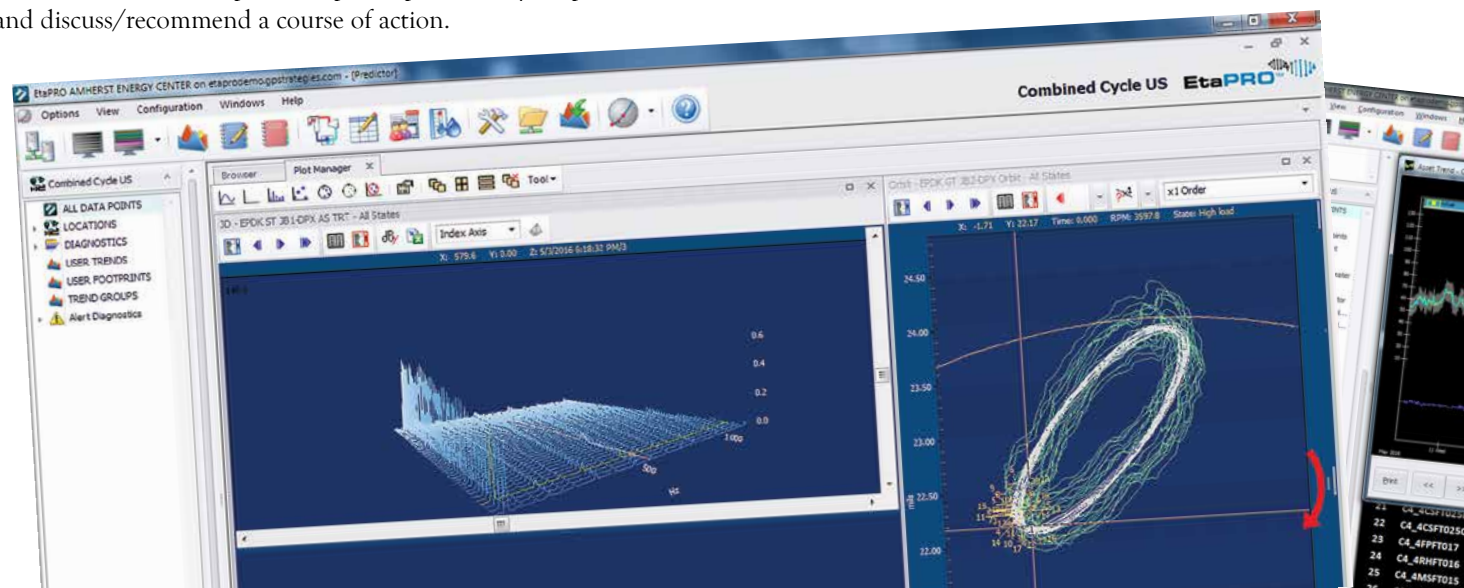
and discuss/recommend a course of action.

EtaPRO AMHERST ENERGY CENTER on etaprodemo.gpstrategies.com - [Predictor]

Options View Configuration Windows Help

Combined Cycle US EtaPRO

Combined Cycle US

ALL DATA POINTS
LOCATIONS
DIAGNOSTICS
USER TRENDS
USER FOOTPRINTS
TREND GROUPS
Alert Diagnostics

Browser Plot Manager

Tool

3D - EPDK ST JB1-DPX AS TRT - All States

Index Axis

X: 579.6 Y: 0.00 Z: 5/3/2016 6:18:32 PM/3

0.6
0.4
0.2
0.0

100
50
Hz

Orbit - EPDK ST JB1-DPX Orbit - All States

x1 Order

X: -1.71 Y: 22.17 Time: 0.000 RPM: 3597.8 State: High load

24.50
24.00
23.50
23.00
22.50
22.00

mils

View Configuration Windows

Asset Trend

Print

22 C4_4CSFT025
23 C4_4FPFT017
24 C4_4RHFT016
25 C4_4MSFT015